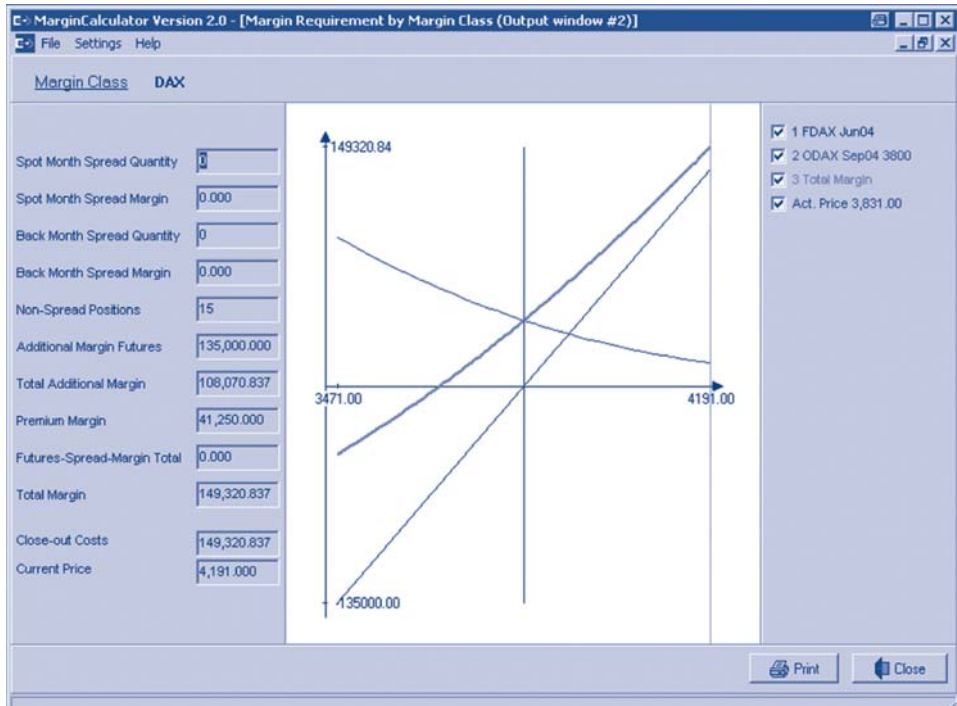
MarginCalculator Version 2.0 - [Margin Requirement by Margin Class (Output window #2)]

File Settings Help

Margin Class DAX

Spot Month Spread Quantity 0

Spot Month Spread Margin 0.000

Back Month Spread Quantity 0

Back Month Spread Margin 0.000

Non-Spread Positions 15

Additional Margin Futures 135,000.000

Total Additional Margin 108,070.837

Premium Margin 41,250.000

Futures-Spread-Margin Total 0.000

Total Margin 149,320.837

Close-out Costs 149,320.837

Current Price 4,191.000

149320.84

3471.00

4191.00

135000.00

1 FDAX Jun04

2 ODAX Sep04 3800

3 Total Margin

Act. Price 3,831.00

Print

Close